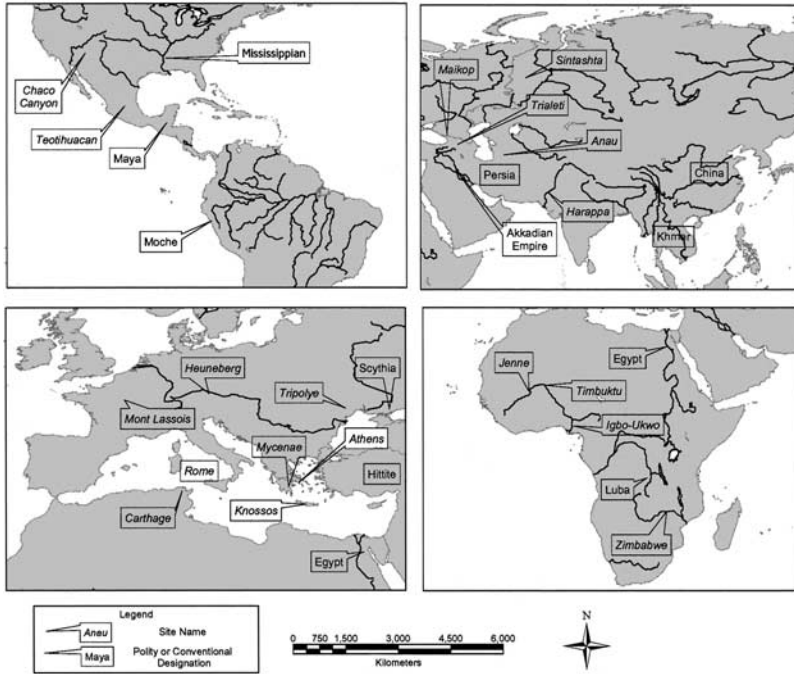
Mississippian

Chaco Canyon

Teotihuacan

Maya

Moche

Maikop

Sintashta

Trialeti

Anau

Persia

China

Harappa

Akkadian Empire

Khmer

Heuneberg

Scythia

Tripolye

Mont Lassois

Mycenae

Athens

Rome

Hittite

Knossos

Carthage

Egypt

Jenne

Egypt

Timbuktu

Igbo-Ukwo

Luba

Zimbabwe

Legend

Anau Site Name

Maya Polity or Conventional Designation

0 750 1,500 3,000 4,500 6,000

Kilometers

N